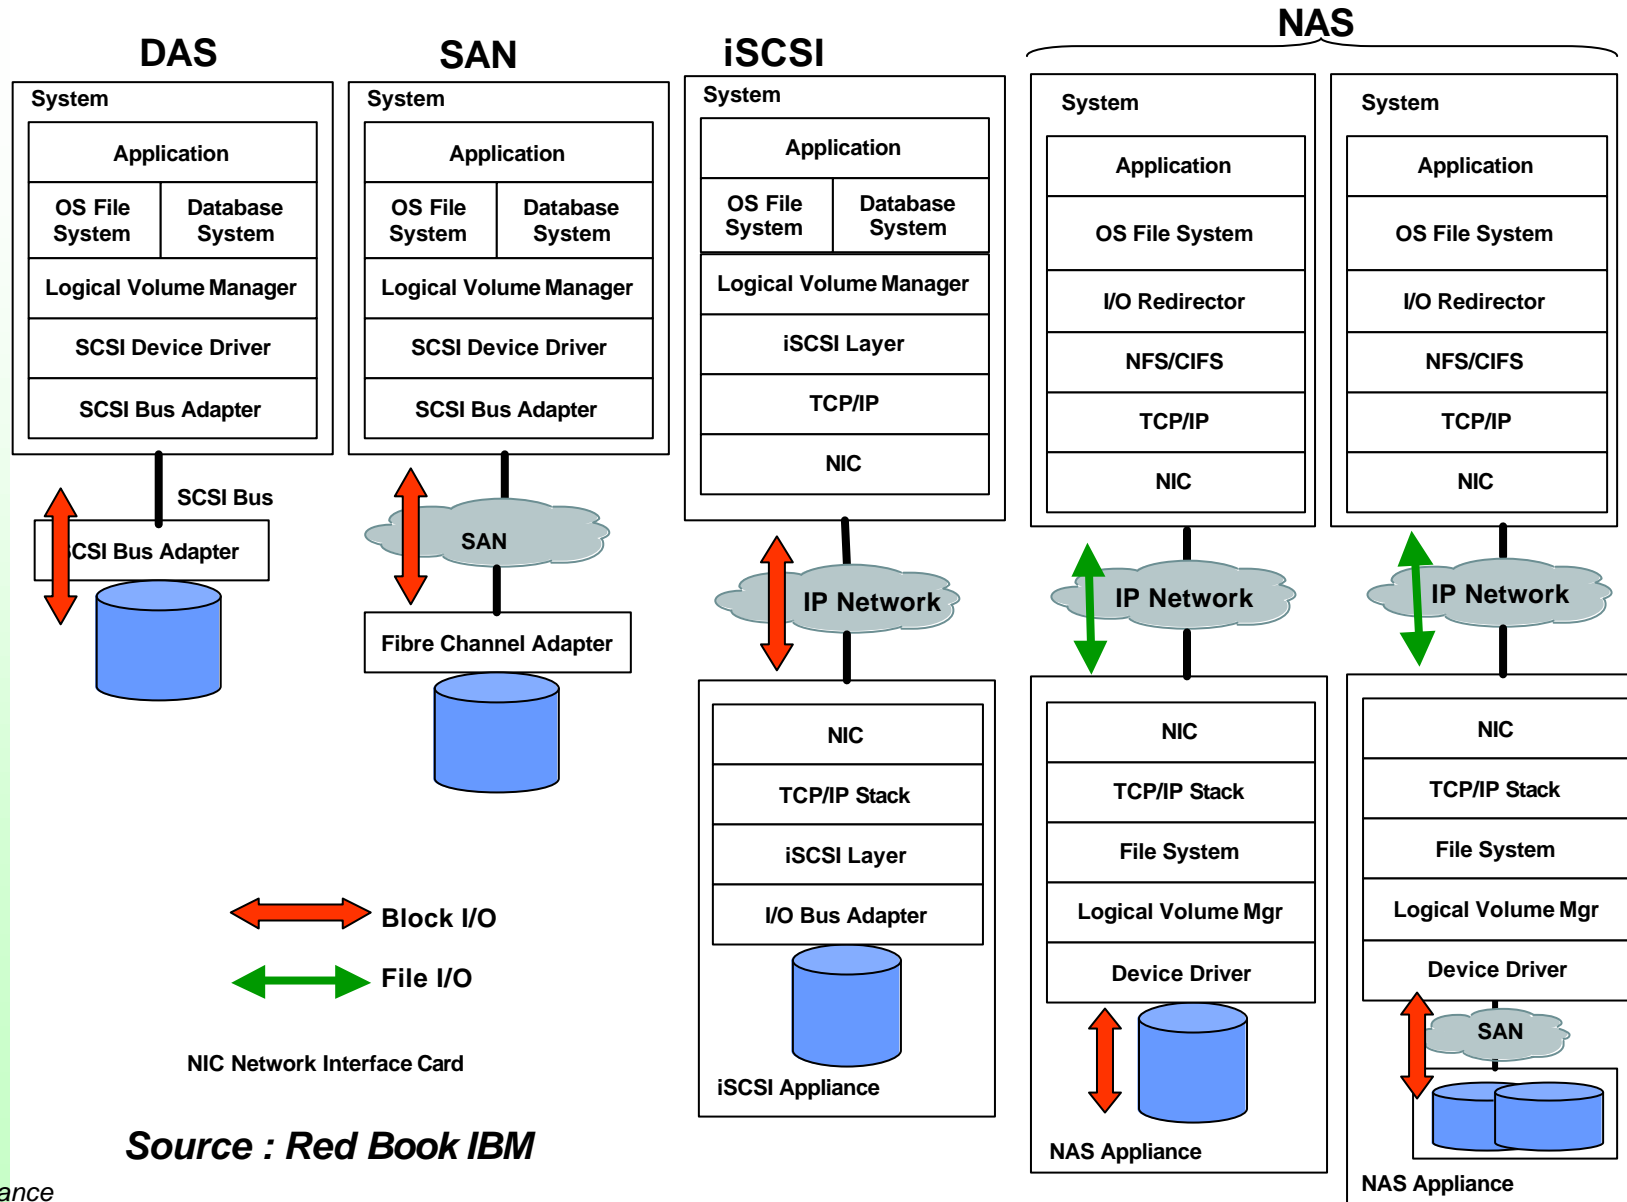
DAS

System

Application

OS File System

Database System

Logical Volume Manager

SCSI Device Driver

SCSI Bus Adapter

SCSI Bus

CSI Bus Adapter

SAN

System

Application

OS File System

Database System

Logical Volume Manager

SCSI Device Driver

SCSI Bus Adapter

SAN

Fibre Channel Adapter

iSCSI

System

Application

OS File System

Database System

Logical Volume Manager

iSCSI Layer

TCP/IP

NIC

IP Network

NIC

TCP/IP Stack

iSCSI Layer

I/O Bus Adapter

iSCSI Appliance

NAS

System

Application

OS File System

I/O Redirector

NFS/CIFS

TCP/IP

NIC

IP Network

NIC

TCP/IP Stack

File System

Logical Volume Mgr

Device Driver

NAS Appliance

System

Application

OS File System

I/O Redirector

NFS/CIFS

TCP/IP

NIC

IP Network

NIC

TCP/IP Stack

File System

Logical Volume Mgr

Device Driver

SAN

NAS Appliance

Block I/O

File I/O

NIC Network Interface Card

Source : Red Book IBM

ance